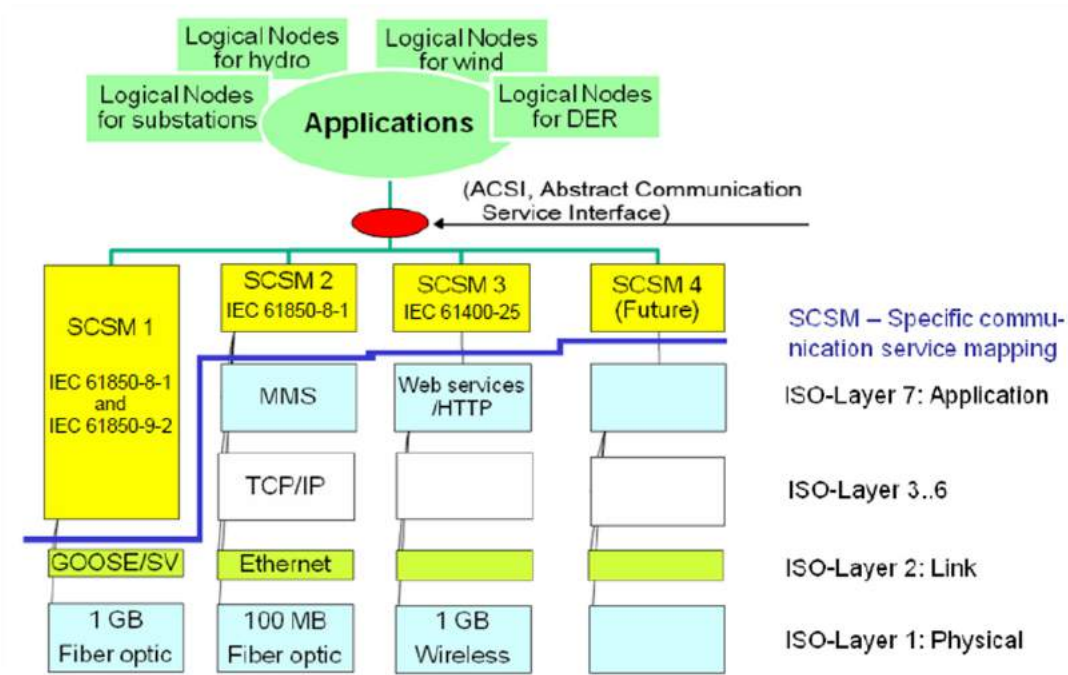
Logical Nodes for hydro

Logical Nodes for wind

Logical Nodes for substations

Applications

Logical Nodes for DER

(ACSI, Abstract Communication Service Interface)

SCSM 1

IEC 61850-8-1 and IEC 61850-9-2

SCSM 2
IEC 61850-8-1

SCSM 3
IEC 61400-25

SCSM 4
(Future)

SCSM – Specific communication service mapping

MMS

Web services /HTTP

ISO-Layer 7: Application

TCP/IP

ISO-Layer 3..6

GOOSE/SV

Ethernet

ISO-Layer 2: Link

1 GB
Fiber optic

100 MB
Fiber optic

1 GB
Wireless

ISO-Layer 1: Physical